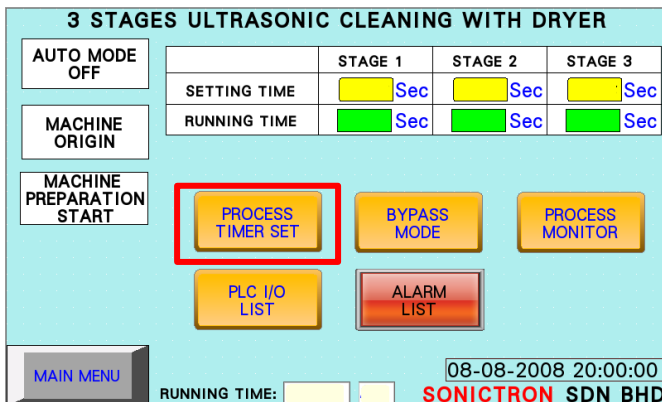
3 STAGES ULTRASONIC CLEANING WITH DRYER

AUTO MODE OFF

MACHINE ORIGIN

MACHINE PREPARATION START

| | STAGE 1 | STAGE 2 | STAGE 3 |
|---|---|---|---|
| SETTING TIME | Sec | Sec | Sec |
| RUNNING TIME | Sec | Sec | Sec |

PROCESS TIMER SET

BYPASS MODE

PROCESS MONITOR

PLC I/O LIST

ALARM LIST

MAIN MENU

RUNNING TIME:

08-08-2008 20:00:00

SONICTRON SDN BHD